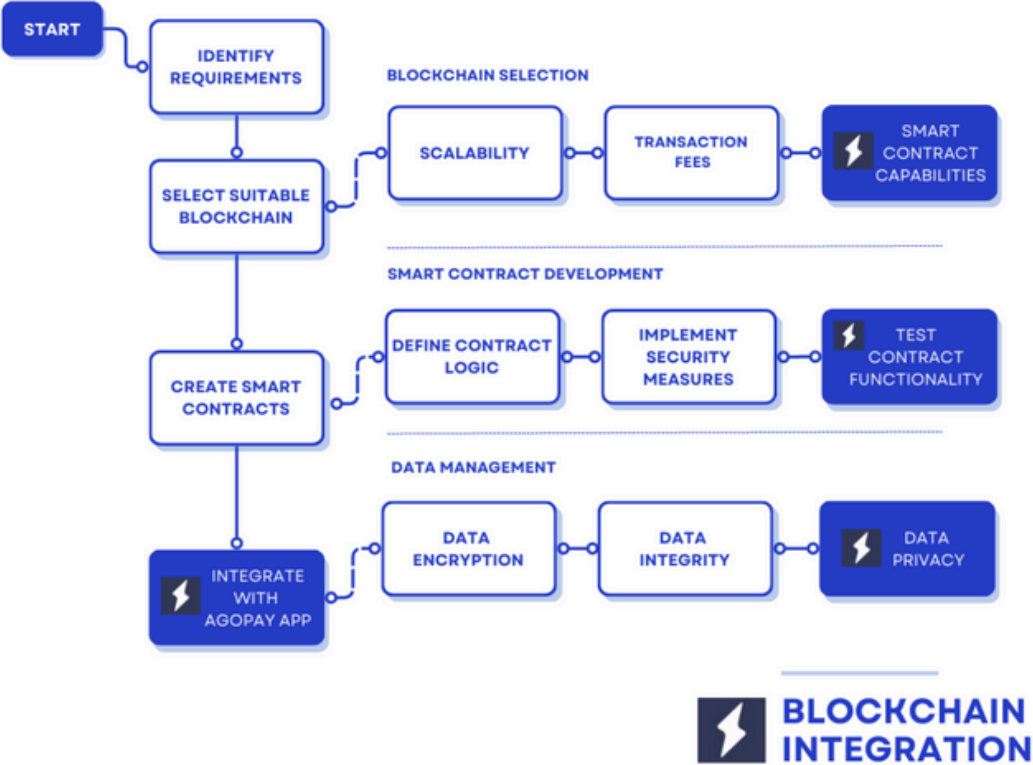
START

IDENTIFY REQUIREMENTS

BLOCKCHAIN SELECTION

SELECT SUITABLE BLOCKCHAIN

SCALABILITY

TRANSACTION FEES

SMART CONTRACT CAPABILITIES

SMART CONTRACT DEVELOPMENT

CREATE SMART CONTRACTS

DEFINE CONTRACT LOGIC

IMPLEMENT SECURITY MEASURES

TEST CONTRACT FUNCTIONALITY

DATA MANAGEMENT

INTEGRATE WITH AGOPAY APP

DATA ENCRYPTION

DATA INTEGRITY

DATA PRIVACY

BLOCKCHAIN INTEGRATION